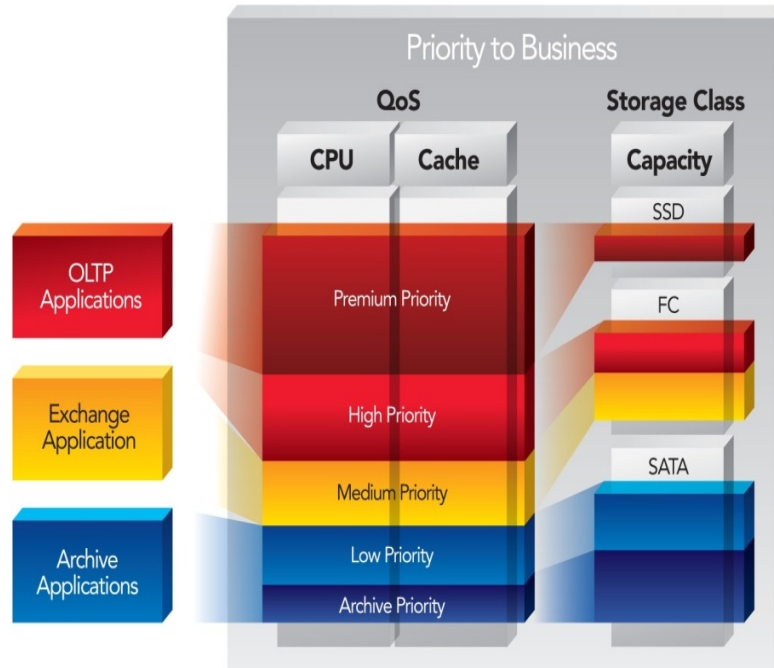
Priority to Business

QoS

Storage Class

CPU

Cache

Capacity

SSD

OLTP Applications

Premium Priority

FC

Exchange Application

High Priority

Medium Priority

SATA

Archive Applications

Low Priority

Archive Priority